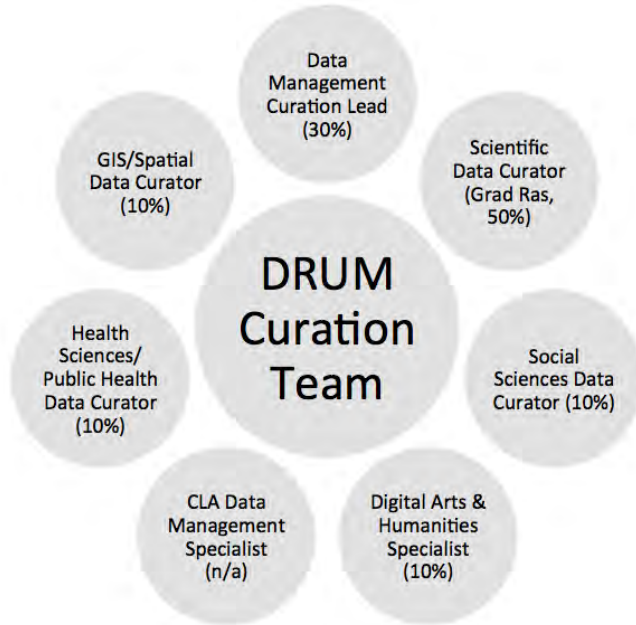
Data Management Curation Lead (30%)

Scientific Data Curator (Grad Ras, 50%)

Social Sciences Data Curator (10%)

Digital Arts & Humanities Specialist (10%)

CLA Data Management Specialist (n/a)

Health Sciences/ Public Health Data Curator (10%)

GIS/Spatial Data Curator (10%)

DRUM Curation Team